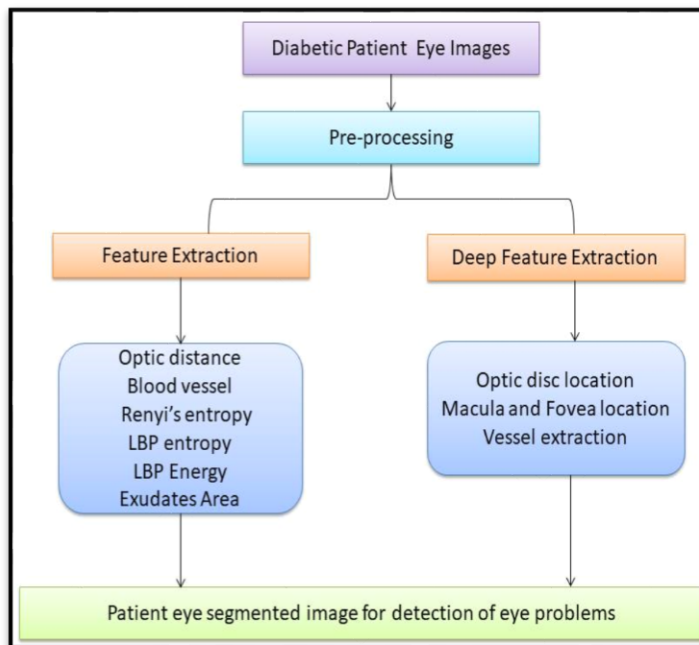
Diabetic Patient Eye Images

Pre-processing

Feature Extraction

Deep Feature Extraction

Optic distance
Blood vessel
Renyi's entropy
LBP entropy
LBP Energy
Exudates Area

Optic disc location
Macula and Fovea location
Vessel extraction

Patient eye segmented image for detection of eye problems